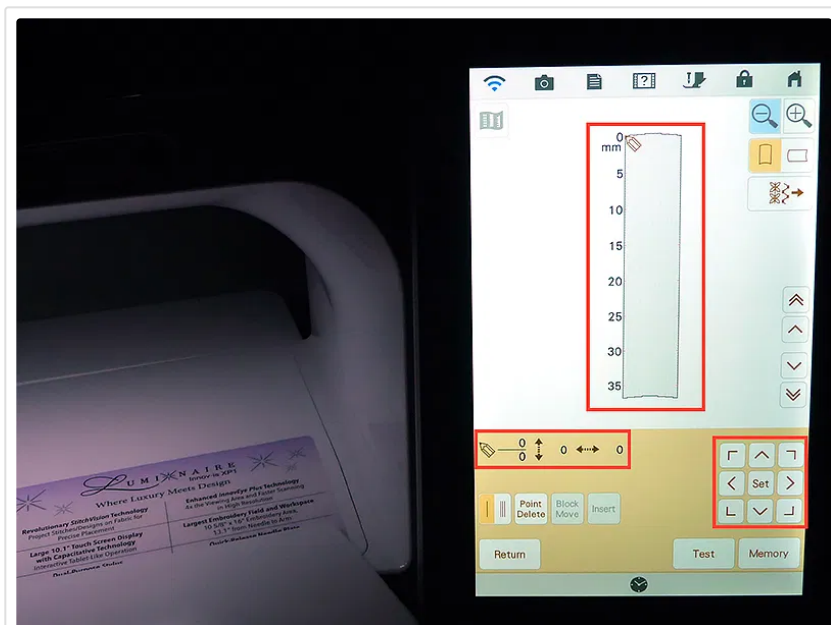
LUMINAIRE
Where Luxury Meets Design
Revolutionary StitchVision Technology
Project Stitches/Designs on Fabric for Precise Placement
Enhanced InnovEye Plus Technology
Large 10.1" Touch Screen Display with Capacitive Technology
Interactive Tablet Like Operation
Largest Embroidery Field and Workspace
Dual-Purpose Stylus

0
mm
5
10
15
20
25
30
35

0
0
0
0

Set

Point Delete
Block Move
Insert

Return
Test
Memory